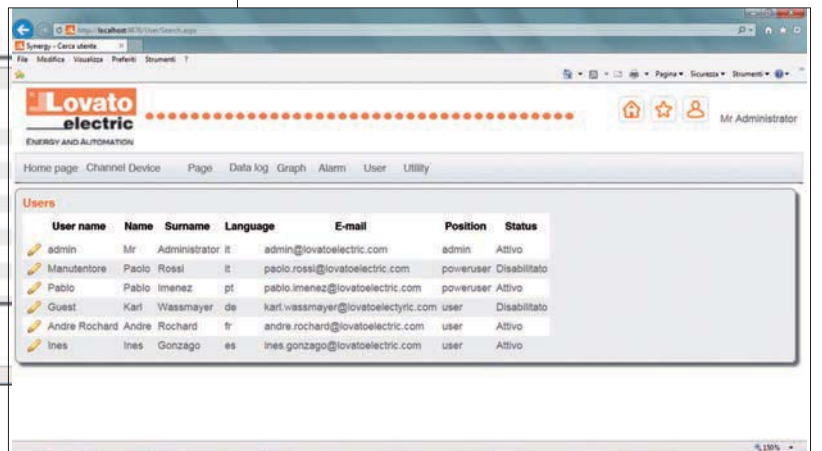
http://localhost:8476/User/Search.aspx

Synergy - Cerca utente

File Modifica Visualizza Preferiti Strumenti ?

Pagina ▾ Sicurezza ▾ Strumenti ▾

Lovato electric
ENERGY AND AUTOMATION

Mr Administrator

Home page Channel Device Page Data log Graph Alarm User Utility

Users

| | User name | Name | Surname | Language | E-mail | Position | Status |
|---|---|---|---|---|---|---|---|
| | admin | Mr | Administrator | it | admin@lovatoelectric.com | admin | Attivo |
| | Manutentore | Paolo | Rossi | it | paolo.rossi@lovatoelectric.com | poweruser | Disabilitato |
| | Pablo | Pablo | Imenez | pt | pablo.imenez@lovatoelectric.com | poweruser | Attivo |
| | Guest | Karl | Wassmayer | de | karl.wassmayer@lovatoelectyric.com | user | Disabilitato |
| | Andre Rochard | Andre | Rochard | fr | andre.rochard@lovatoelectric.com | user | Attivo |
| | Ines | Ines | Gonzago | es | ines.gonzago@lovatoelectric.com | user | Attivo |

150%